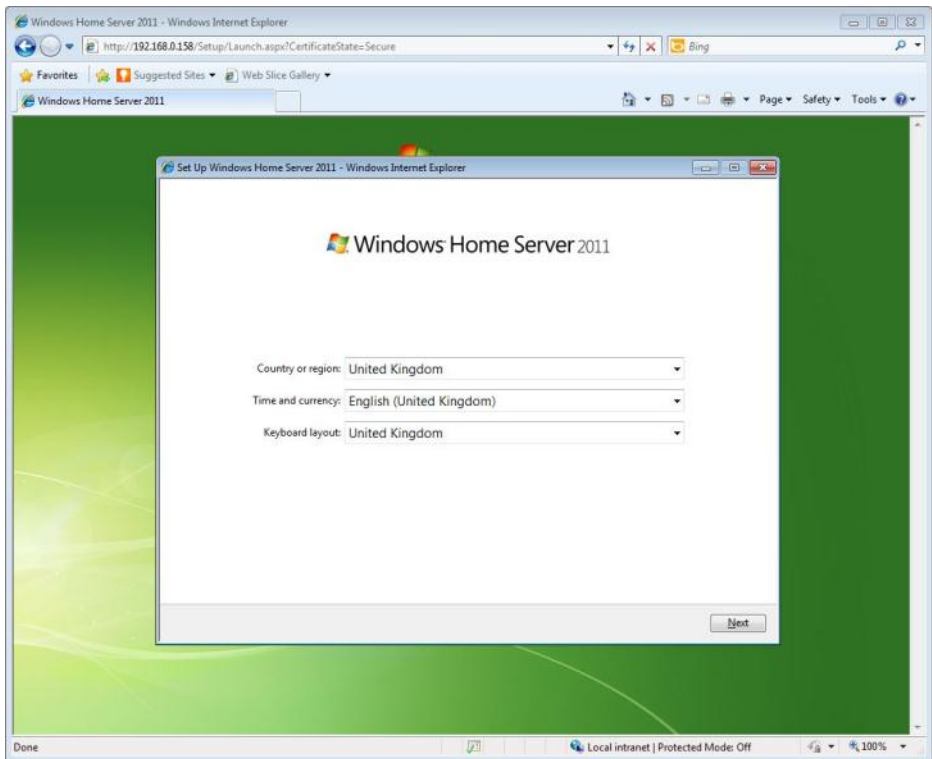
Windows Home Server 2011 - Windows Internet Explorer

http://192.168.0.158/Setup/Launch.aspx?CertificateState=Secure

Bing

Favorites

Suggested Sites

Web Slice Gallery

Windows Home Server 2011

Page

Safety

Tools

Set Up Windows Home Server 2011 - Windows Internet Explorer

Windows Home Server 2011

Country or region: United Kingdom

Time and currency: English (United Kingdom)

Keyboard layout: United Kingdom

Next

Done

Local intranet | Protected Mode: Off

100%